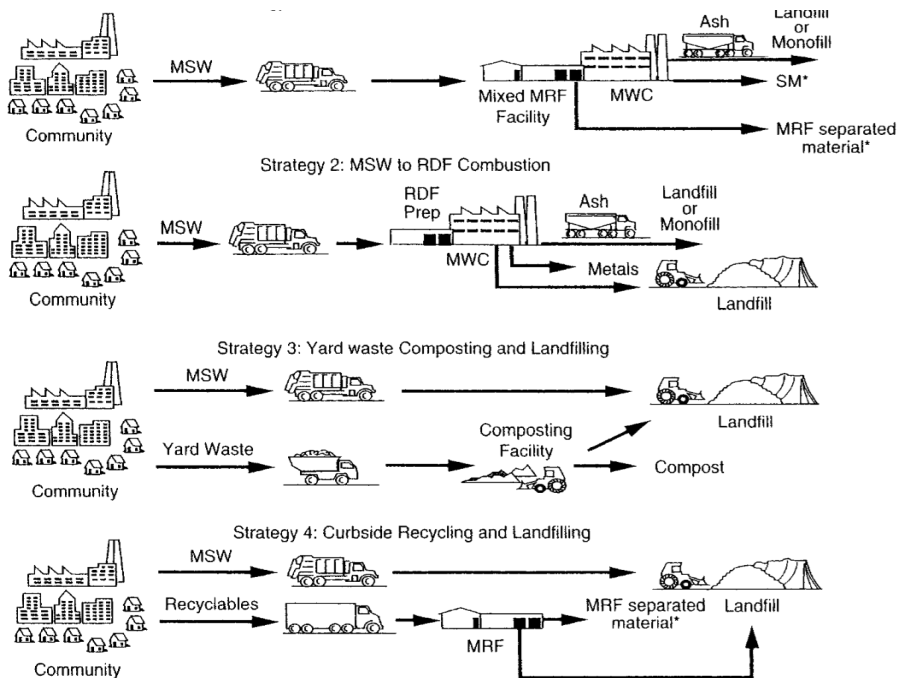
Community

MSW

Mixed MRF Facility

MWC

Ash

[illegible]
or
Monofill

SM*

MRF separated material*

Strategy 2: MSW to RDF Combustion

Community

MSW

RDF Prep

MWC

Ash

Landfill
or
Monofill

Metals

Landfill

Strategy 3: Yard waste Composting and Landfilling

Community

MSW

Yard Waste

Composting Facility

Landfill

Compost

Strategy 4: Curbside Recycling and Landfilling

Community

MSW

Recyclables

MRF

MRF separated material*

Landfill